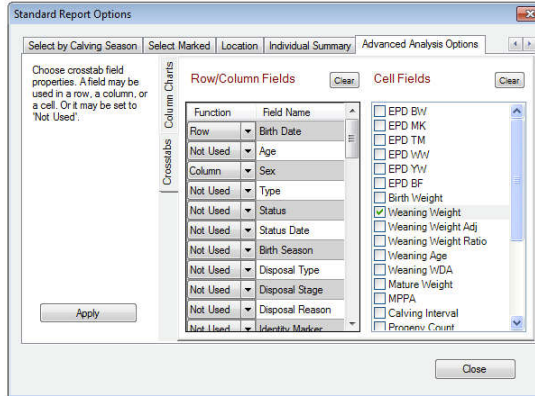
Standard Report Options

Select by Calving Season | Select Marked | Location | Individual Summary | Advanced Analysis Options

Choose crosstab field properties. A field may be used in a row, a column, or a cell. Or it may be set to 'Not Used'.

Apply

Column Charts

Crosstabs

Row/Column Fields

Clear

| Function | Field Name |
|---|---|
| Row | Birth Date |
| Not Used | Age |
| Column | Sex |
| Not Used | Type |
| Not Used | Status |
| Not Used | Status Date |
| Not Used | Birth Season |
| Not Used | Disposal Type |
| Not Used | Disposal Stage |
| Not Used | Disposal Reason |
| Not Used | Identity Marker |

Cell Fields

Clear

EPD BW
EPD MK
EPD TM
EPD WW
EPD YW
EPD BF
Birth Weight
Weaning Weight
Weaning Weight Adj
Weaning Weight Ratio
Weaning Age
Weaning WDA
Mature Weight
MPPA
Calving Interval
Progeny Count

Close